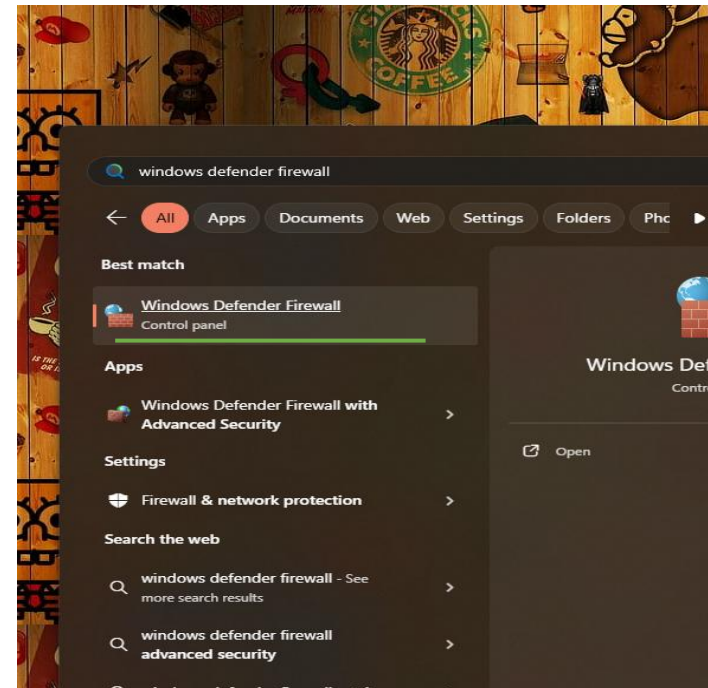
windows defender firewall

All Apps Documents Web Settings Folders Pho

Best match

Windows Defender Firewall
Control panel

Apps

Windows Defender Firewall with Advanced Security

Settings

Firewall & network protection

Search the web

windows defender firewall - See more search results

windows defender firewall advanced security

Windows Def
Contr

Open